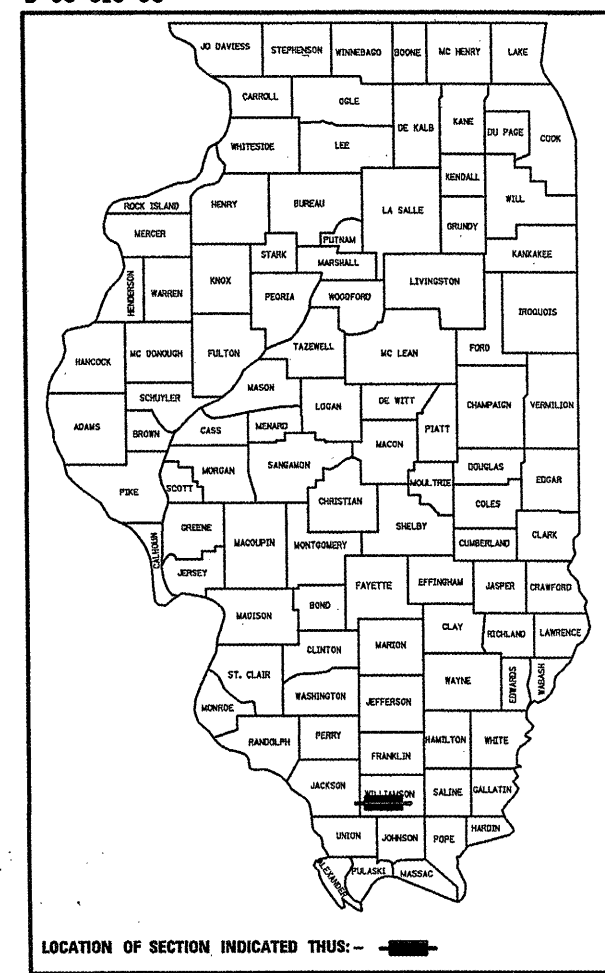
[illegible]

JO DAVIESS
STEPHENSON
WINNEBAGO
BOONE
MC HENRY
LAKE
CARROLL
OGLE
DE KALB
KANE
DU PAGE
COOK
WHITESIDE
LEE
KENDALL
WILL
ROCK ISLAND
HENRY
BUREAU
LA SALLE
GRUNDY
MERCER
PUTNAM
STARK
MARSHALL
KANKAKEE
HENDERSON
WARREN
KNOX
PEORIA
WOODFORD
LIVINGSTON
IROQUOIS
HANCOCK
MC DONOUGH
FULTON
TAZEWELL
MC LEAN
FORD
SCHUYLER
MASON
LOGAN
DE WITT
CHAMPAIGN
VERMILION
ADAMS
BROWN
CASS
MENARD
PIATT
MACON
MORGAN
SANGAMON
DOUGLAS
EDGAR
PIKE
SCOTT
MOULTRIE
CHRISTIAN
COLES
GREENE
MACOUPIN
MONTGOMERY
SHELBY
CLARK
CALHOUN
JERSEY
CUMBERLAND
FAYETTE
EFFINGHAM
JASPER
CRAWFORD
MADISON
BOND
CLAY
RICHLAND
LAWRENCE
CLINTON
MARION
ST. CLAIR
WAYNE
EDWARDS
WABASH
WASHINGTON
JEFFERSON
MONROE
RANDOLPH
PERRY
HAMILTON
WHITE
FRANKLIN
JACKSON
WILLIAMSON
SALINE
GALLATIN
UNION
JOHNSON
POPE
HARDIN
ALEXANDER
PULASKI
MASSAC

LOCATION OF SECTION INDICATED THUS:-